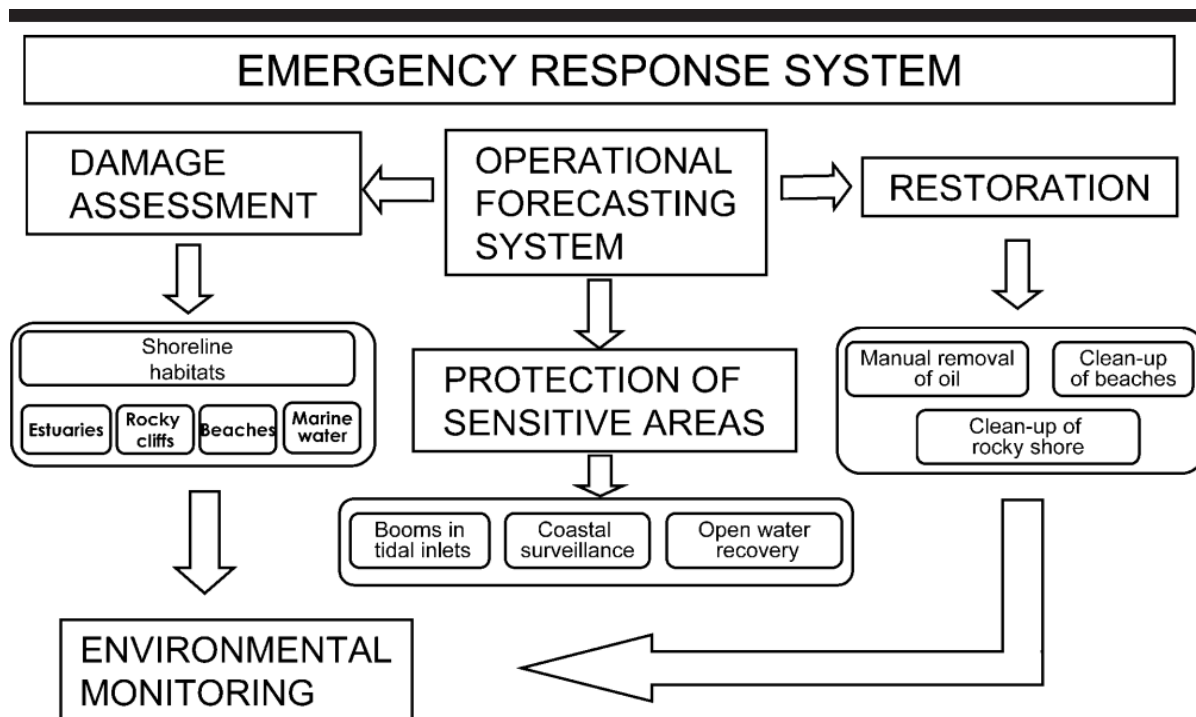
EMERGENCY RESPONSE SYSTEM

DAMAGE ASSESSMENT

OPERATIONAL FORECASTING SYSTEM

RESTORATION

Shoreline habitats

Estuaries

Rocky cliffs

Beaches

Marine water

PROTECTION OF SENSITIVE AREAS

Manual removal of oil

Clean-up of beaches

Clean-up of rocky shore

Booms in tidal inlets

Coastal surveillance

Open water recovery

ENVIRONMENTAL MONITORING